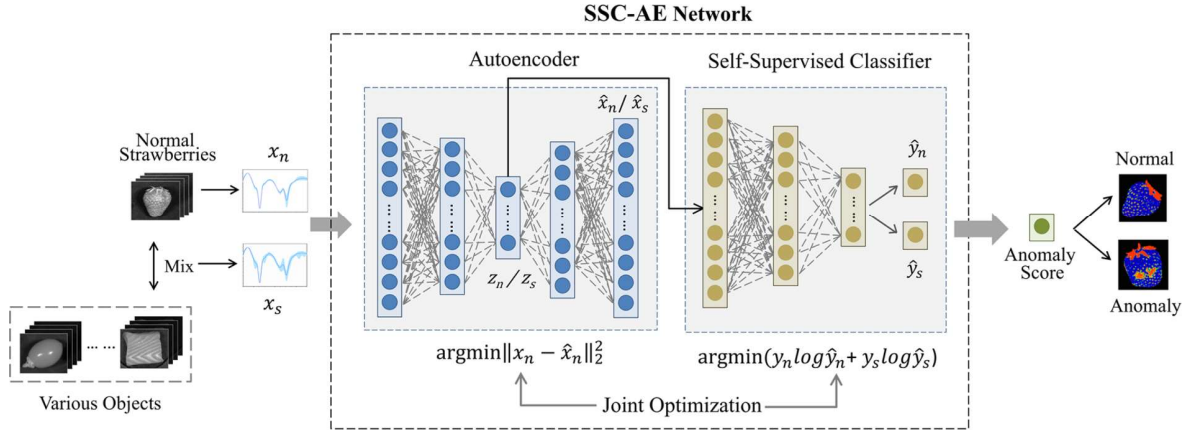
SSC-AE Network

Autoencoder

Self-Supervised Classifier

Normal Strawberries

$x_n$

Mix

$x_s$

Various Objects

$\hat{x}_n / \hat{x}_s$

$z_n / z_s$

$\hat{y}_n$

$\hat{y}_s$

Anomaly Score

Normal

Anomaly

$\text{argmin}\|x_n - \hat{x}_n\|_2^2$

$\text{argmin}(y_n log\hat{y}_n + y_s log\hat{y}_s)$

Joint Optimization